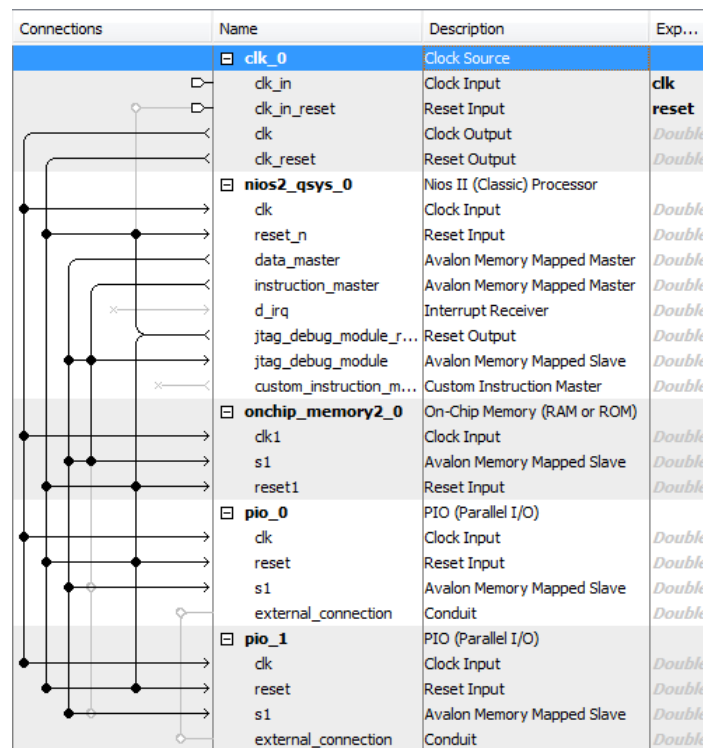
| Connections | Name | Description | Exp... |
|---|---|---|---|
| | ⊟ clk_0 | Clock Source | |
| | clk_in | Clock Input | clk |
| | clk_in_reset | Reset Input | reset |
| | clk | Clock Output | Double |
| | clk_reset | Reset Output | Double |
| | ⊟ nios2_qsys_0 | Nios II (Classic) Processor | |
| | clk | Clock Input | Double |
| | reset_n | Reset Input | Double |
| | data_master | Avalon Memory Mapped Master | Double |
| | instruction_master | Avalon Memory Mapped Master | Double |
| | d_irq | Interrupt Receiver | Double |
| | jtag_debug_module_r... | Reset Output | Double |
| | jtag_debug_module | Avalon Memory Mapped Slave | Double |
| | custom_instruction_m... | Custom Instruction Master | Double |
| | ⊟ onchip_memory2_0 | On-Chip Memory (RAM or ROM) | |
| | clk1 | Clock Input | Double |
| | s1 | Avalon Memory Mapped Slave | Double |
| | reset1 | Reset Input | Double |
| | ⊟ pio_0 | PIO (Parallel I/O) | |
| | clk | Clock Input | Double |
| | reset | Reset Input | Double |
| | s1 | Avalon Memory Mapped Slave | Double |
| | external_connection | Conduit | Double |
| | ⊟ pio_1 | PIO (Parallel I/O) | |
| | clk | Clock Input | Double |
| | reset | Reset Input | Double |
| | s1 | Avalon Memory Mapped Slave | Double |
| | external_connection | Conduit | Double |